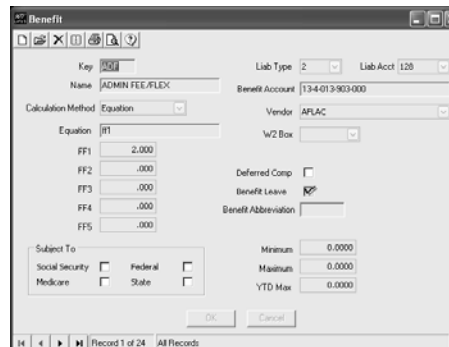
Benefit

Key ADF

Name ADMIN FEE/FLEX

Calculation Method Equation

Equation ff1

FF1 2.000

FF2 .000

FF3 .000

FF4 .000

FF5 .000

Liab Type 2

Liab Acct 128

Benefit Account 13-4-013-903-000

Vendor AFLAC

W2 Box

Deferred Comp

Benefit Leave

Benefit Abbreviation

Subject To

Social Security

Federal

Medicare

State

Minimum 0.0000

Maximum 0.0000

YTD Max 0.0000

OK

Cancel

Record 1 of 24 All Records